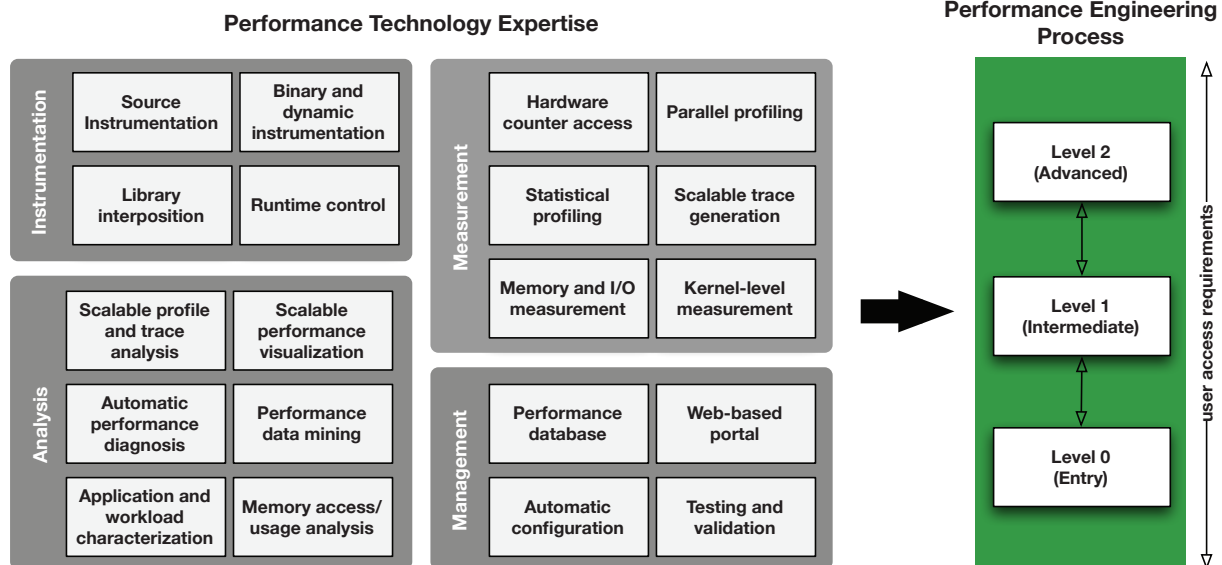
Performance Technology Expertise

Instrumentation

Source Instrumentation

Binary and dynamic instrumentation

Library interposition

Runtime control

Analysis

Scalable profile and trace analysis

Scalable performance visualization

Automatic performance diagnosis

Performance data mining

Application and workload characterization

Memory access/ usage analysis

Measurement

Hardware counter access

Parallel profiling

Statistical profiling

Scalable trace generation

Memory and I/O measurement

Kernel-level measurement

Management

Performance database

Web-based portal

Automatic configuration

Testing and validation

Performance Engineering Process

Level 2 (Advanced)

Level 1 (Intermediate)

Level 0 (Entry)

user access requirements